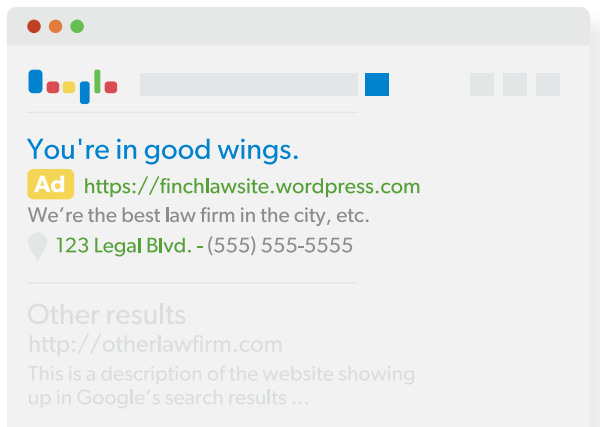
You're in good wings.

Ad https://finchlawsite.wordpress.com

We're the best law firm in the city, etc.

123 Legal Blvd. - (555) 555-5555

Other results

http://otherlawfirm.com

This is a description of the website showing up in Google's search results ...